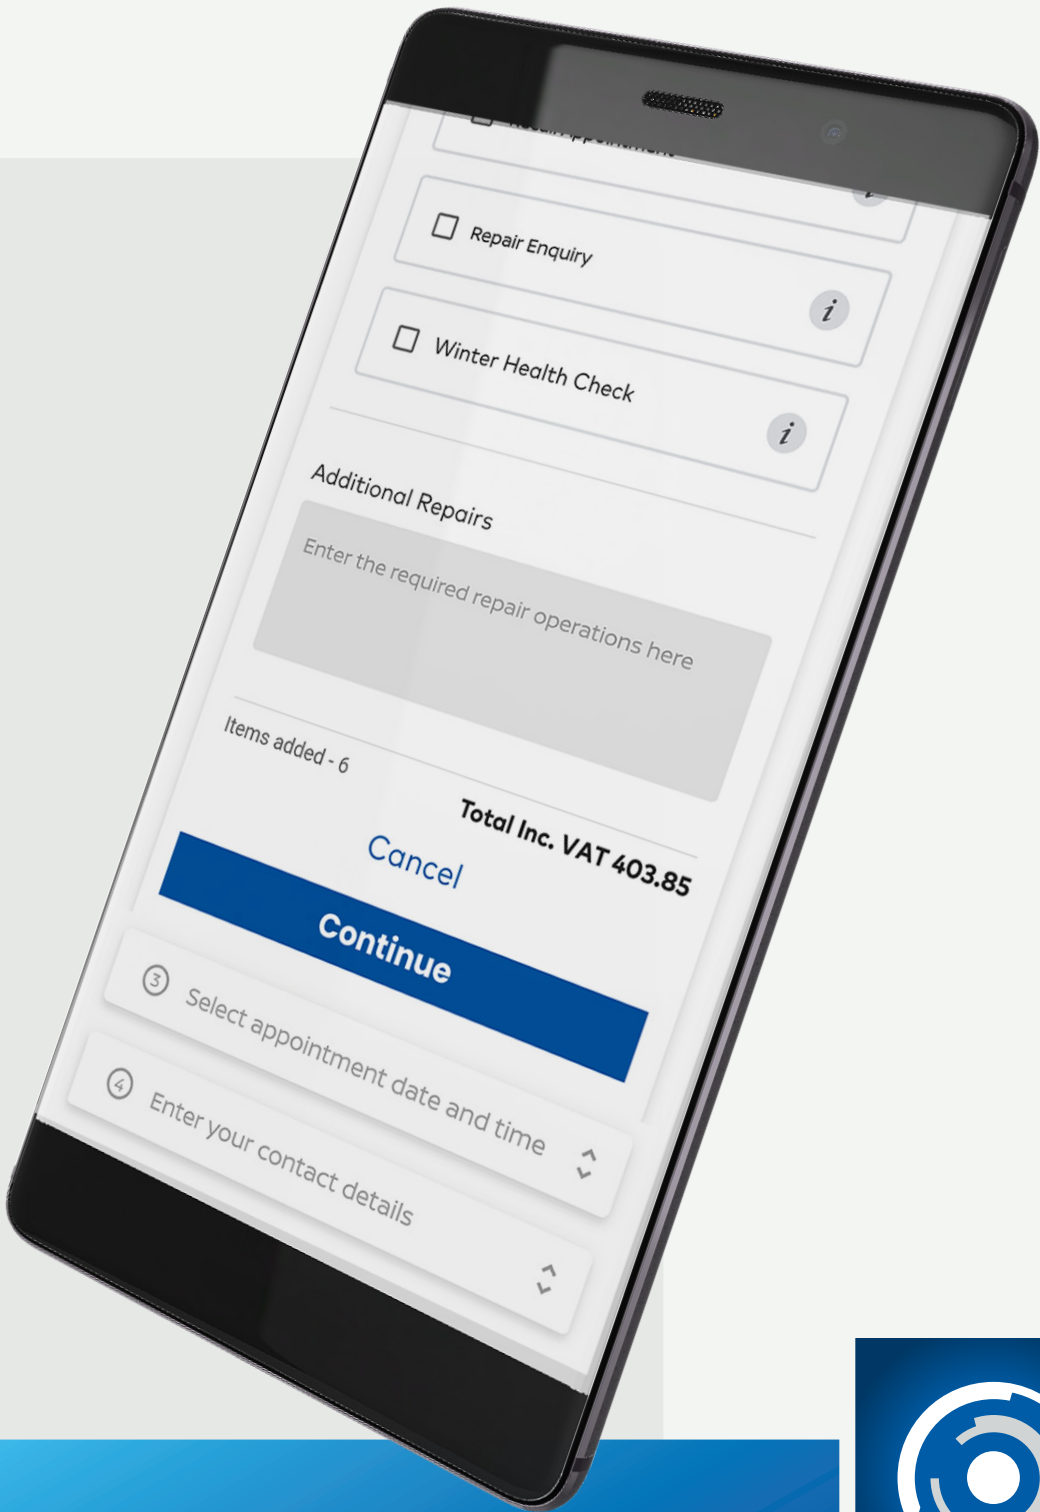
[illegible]

Repair Enquiry

Winter Health Check

Additional Repairs

Enter the required repair operations here

Items added - 6

Total Inc. VAT 403.85

Cancel

Continue

3 Select appointment date and time

4 Enter your contact details